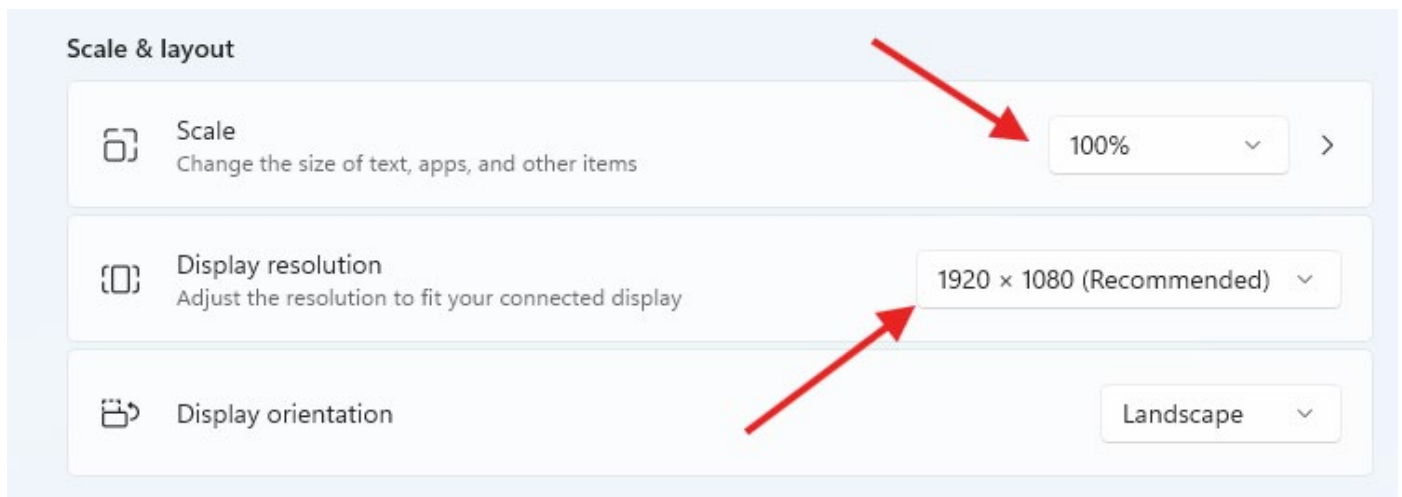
Scale & layout

Scale
Change the size of text, apps, and other items

100%

Display resolution
Adjust the resolution to fit your connected display

1920 × 1080 (Recommended)

Display orientation

Landscape